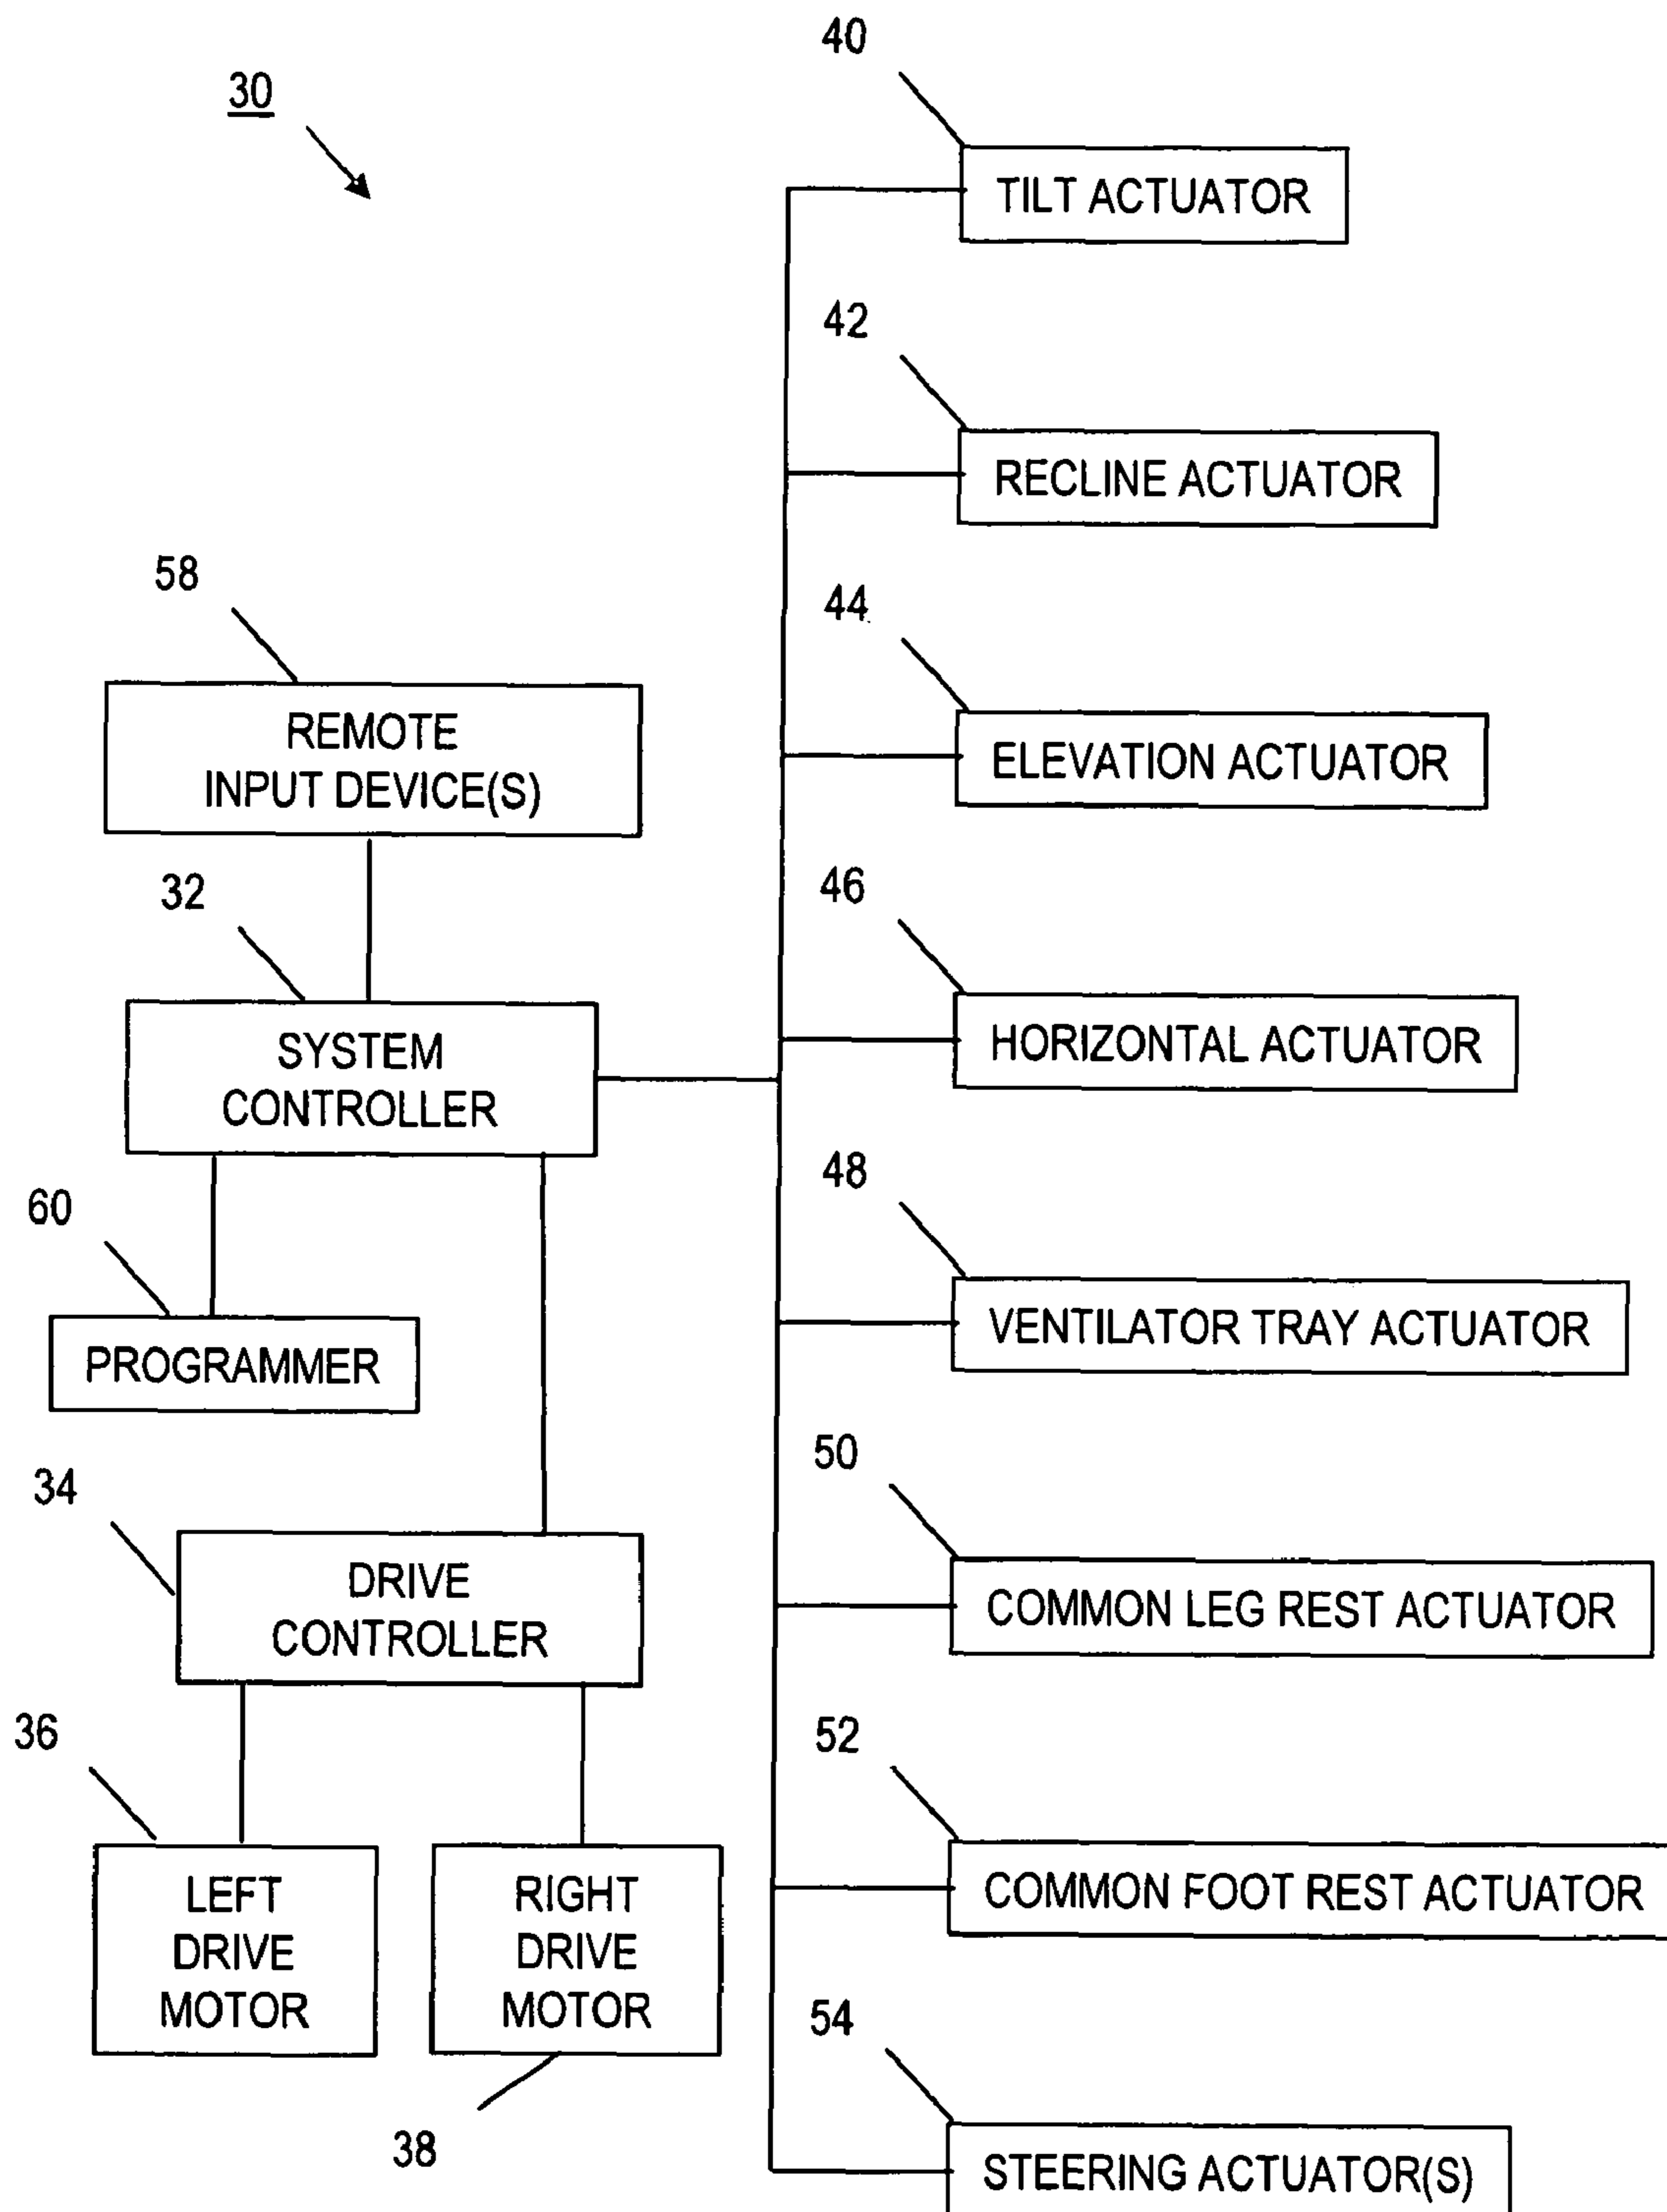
30

40

TILT ACTUATOR

42

RECLINE ACTUATOR

58

REMOTE INPUT DEVICE(S)

44

ELEVATION ACTUATOR

32

SYSTEM CONTROLLER

46

HORIZONTAL ACTUATOR

60

PROGRAMMER

48

VENTILATOR TRAY ACTUATOR

34

DRIVE CONTROLLER

50

COMMON LEG REST ACTUATOR

36

LEFT DRIVE MOTOR

RIGHT DRIVE MOTOR

52

COMMON FOOT REST ACTUATOR

54

38

STEERING ACTUATOR(S)